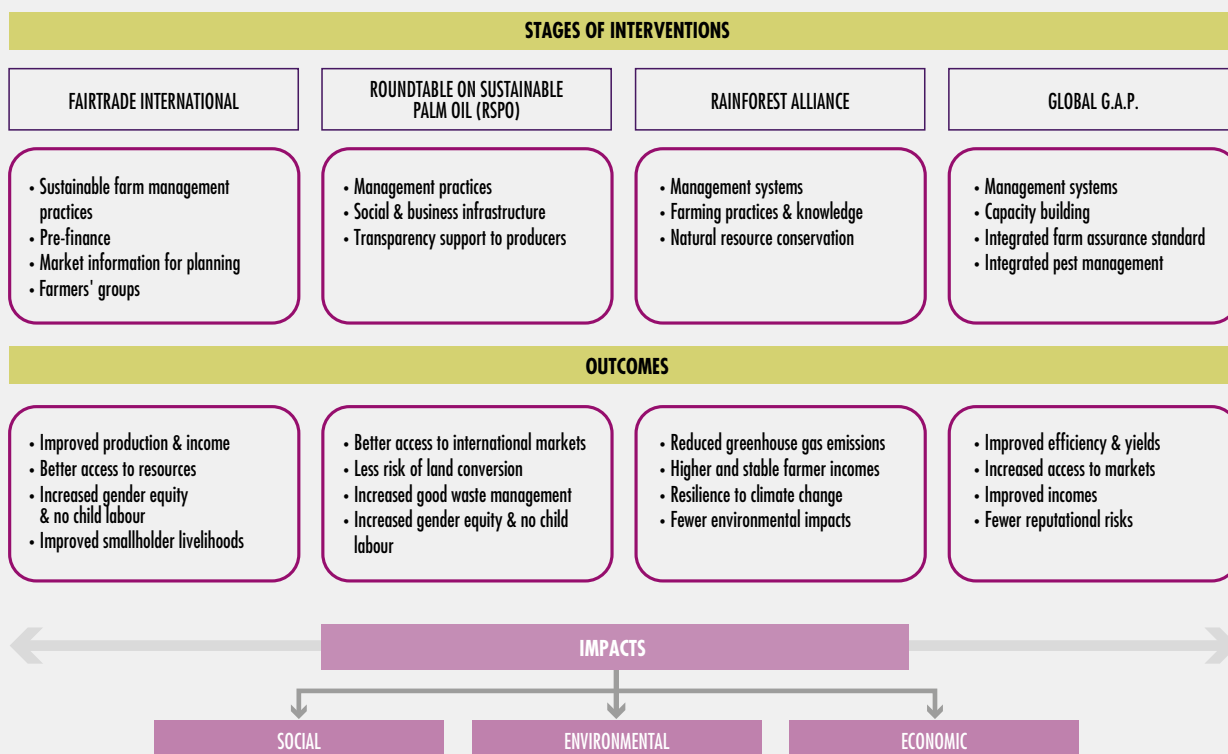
STAGES OF INTERVENTIONS

FAIRTRADE INTERNATIONAL

ROUNDTABLE ON SUSTAINABLE PALM OIL (RSPO)

RAINFOREST ALLIANCE

GLOBAL G.A.P.

• Sustainable farm management practices
• Pre-finance
• Market information for planning
• Farmers' groups

• Management practices
• Social & business infrastructure
• Transparency support to producers

• Management systems
• Farming practices & knowledge
• Natural resource conservation

• Management systems
• Capacity building
• Integrated farm assurance standard
• Integrated pest management

OUTCOMES

• Improved production & income
• Better access to resources
• Increased gender equity & no child labour
• Improved smallholder livelihoods

• Better access to international markets
• Less risk of land conversion
• Increased good waste management
• Increased gender equity & no child labour

• Reduced greenhouse gas emissions
• Higher and stable farmer incomes
• Resilience to climate change
• Fewer environmental impacts

• Improved efficiency & yields
• Increased access to markets
• Improved incomes
• Fewer reputational risks

IMPACTS

SOCIAL

ENVIRONMENTAL

ECONOMIC